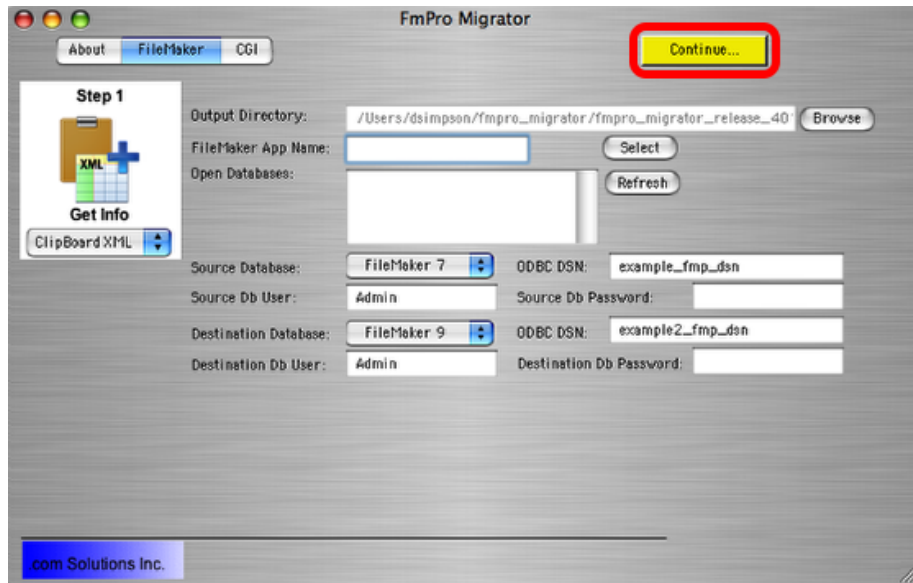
FmPro Migrator

About FileMaker CGI

Continue...

Step 1

XML

Get Info

ClipBoard XML

Output Directory: /Users/dsimpson/fmpro_migrator/fmpro_migrator_release_40 Browse

FileMaker App Name: Select

Open Databases: Refresh

Source Database: FileMaker 7 ODBC DSN: example_fmp_dsn

Source Db User: Admin Source Db Password:

Destination Database: FileMaker 9 ODBC DSN: example2_fmp_dsn

Destination Db User: Admin Destination Db Password:

com Solutions Inc.